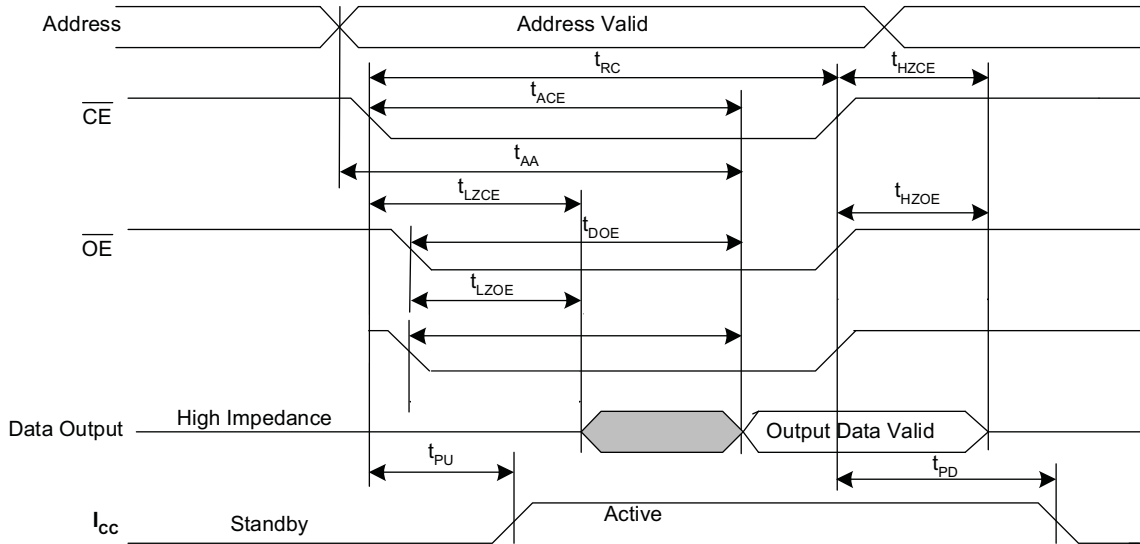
Address

Address Valid

$t_{RC}$

$t_{HZCE}$

$\overline{CE}$

$t_{ACE}$

$t_{AA}$

$t_{LZCE}$

$t_{HZOE}$

$\overline{OE}$

$t_{DOE}$

$t_{LZOE}$

Data Output

High Impedance

Output Data Valid

$t_{PU}$

$t_{PD}$

$I_{CC}$

Standby

Active